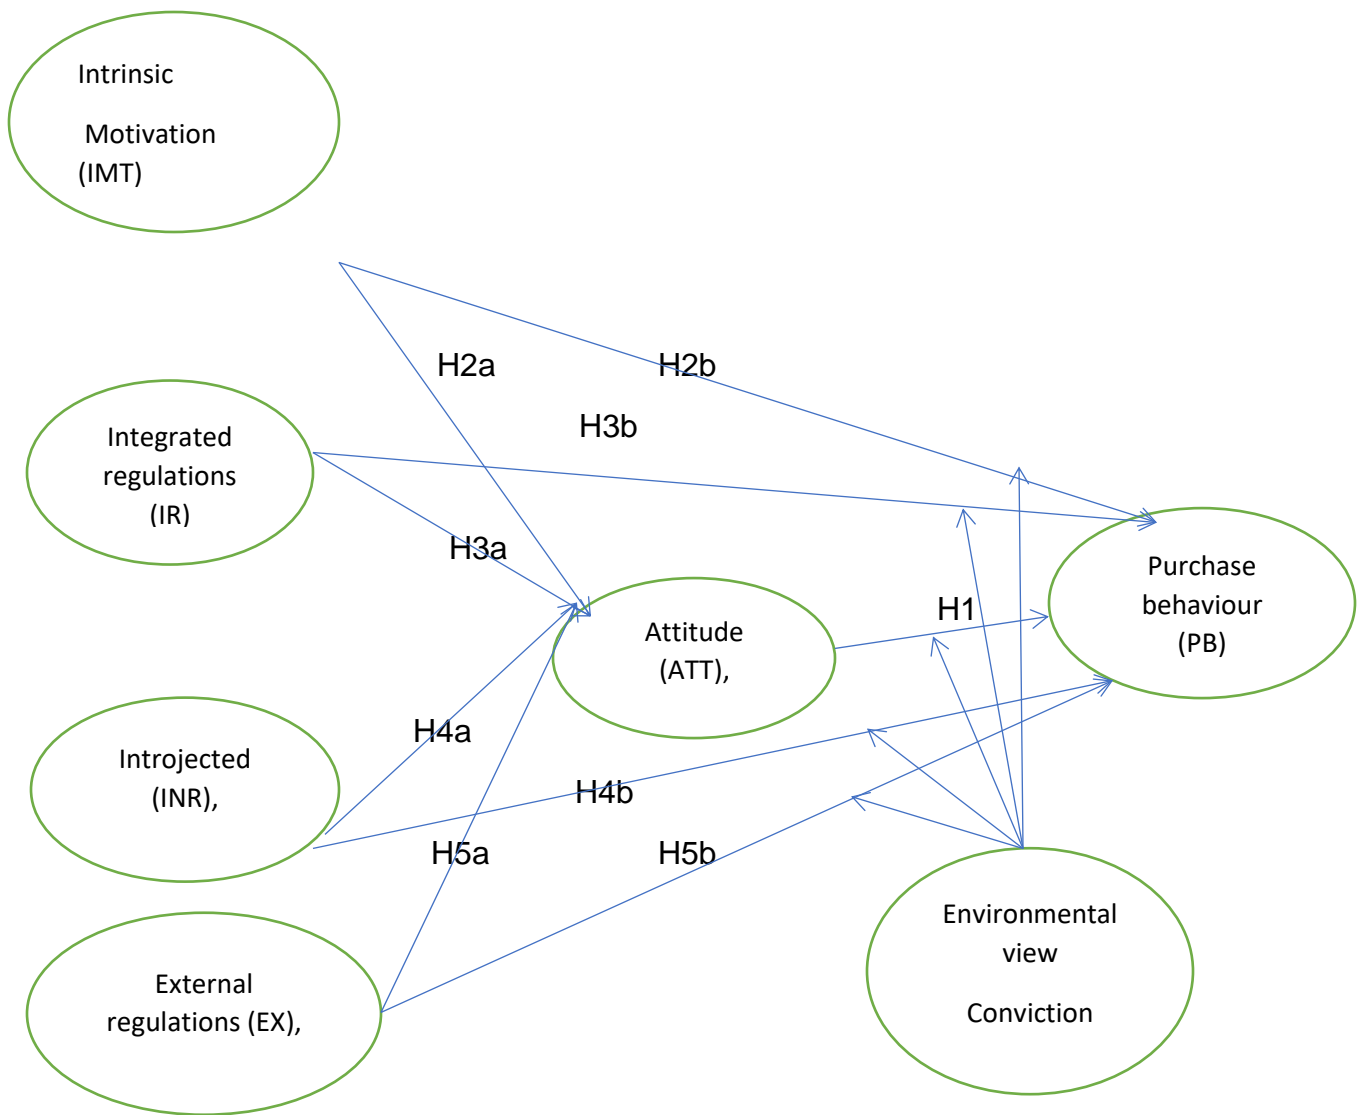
Intrinsic

Motivation (IMT)

H2a

H2b

H3b

Integrated regulations (IR)

H3a

Attitude (ATT),

H1

Purchase behaviour (PB)

Introjected (INR),

H4a

H4b

H5a

H5b

External regulations (EX),

Environmental view

Conviction